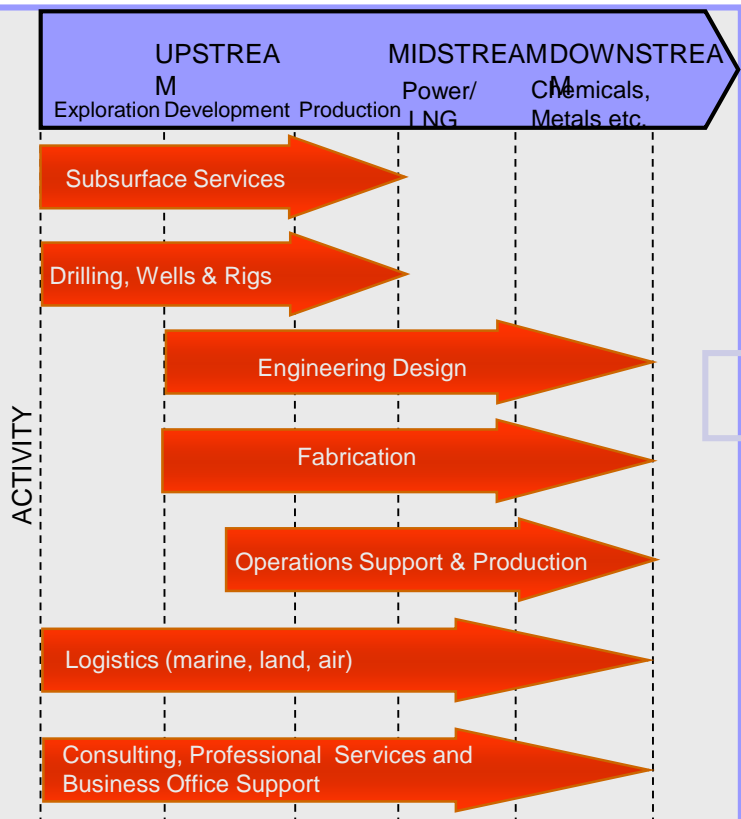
UPSTREAM

MIDSTREAM

DOWNSTREAM

Exploration Development Production

Power/ LNG

Chemicals, Metals etc.

ACTIVITY

Subsurface Services

Drilling, Wells & Rigs

Engineering Design

Fabrication

Operations Support & Production

Logistics (marine, land, air)

Consulting, Professional Services and Business Office Support